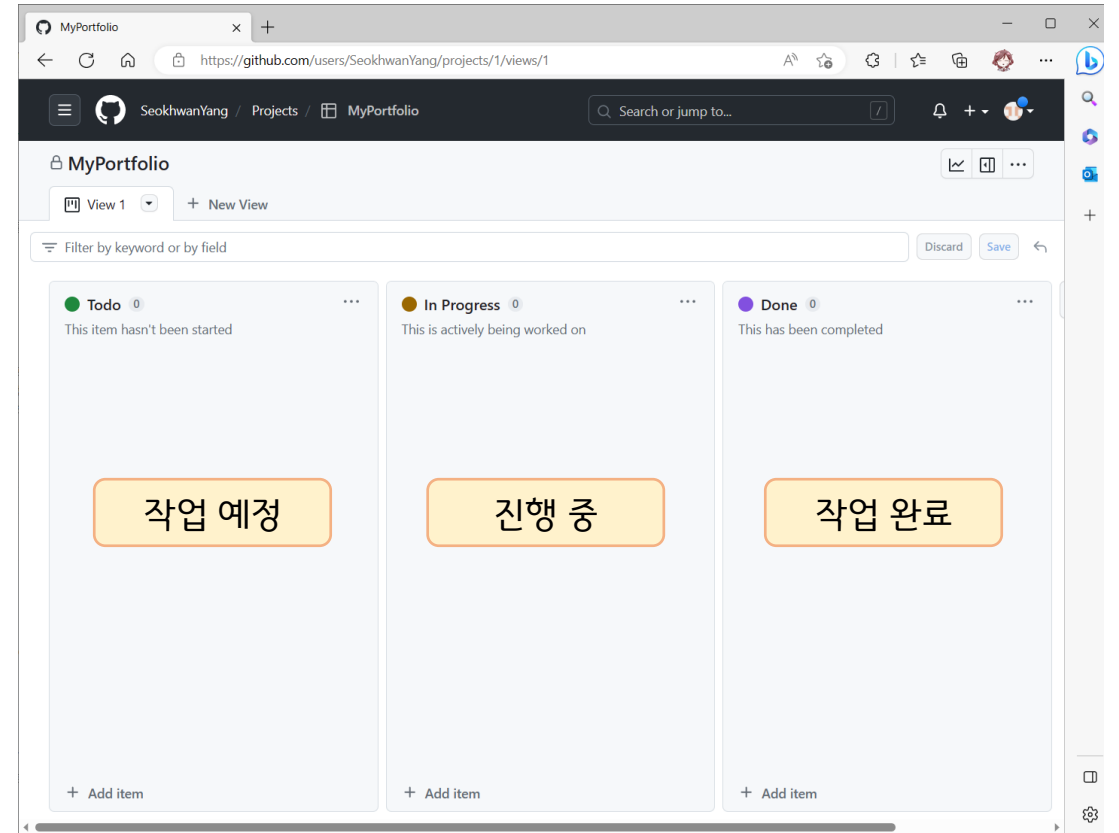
MyPortfolio

https://github.com/users/SeokhwanYang/projects/1/views/1

SeokhwanYang / Projects / MyPortfolio

Search or jump to...

MyPortfolio

View 1

New View

Filter by keyword or by field

Discard

Save

Todo 0
This item hasn't been started

작업 예정

Add item

In Progress 0
This is actively being worked on

진행 중

Add item

Done 0
This has been completed

작업 완료

Add item